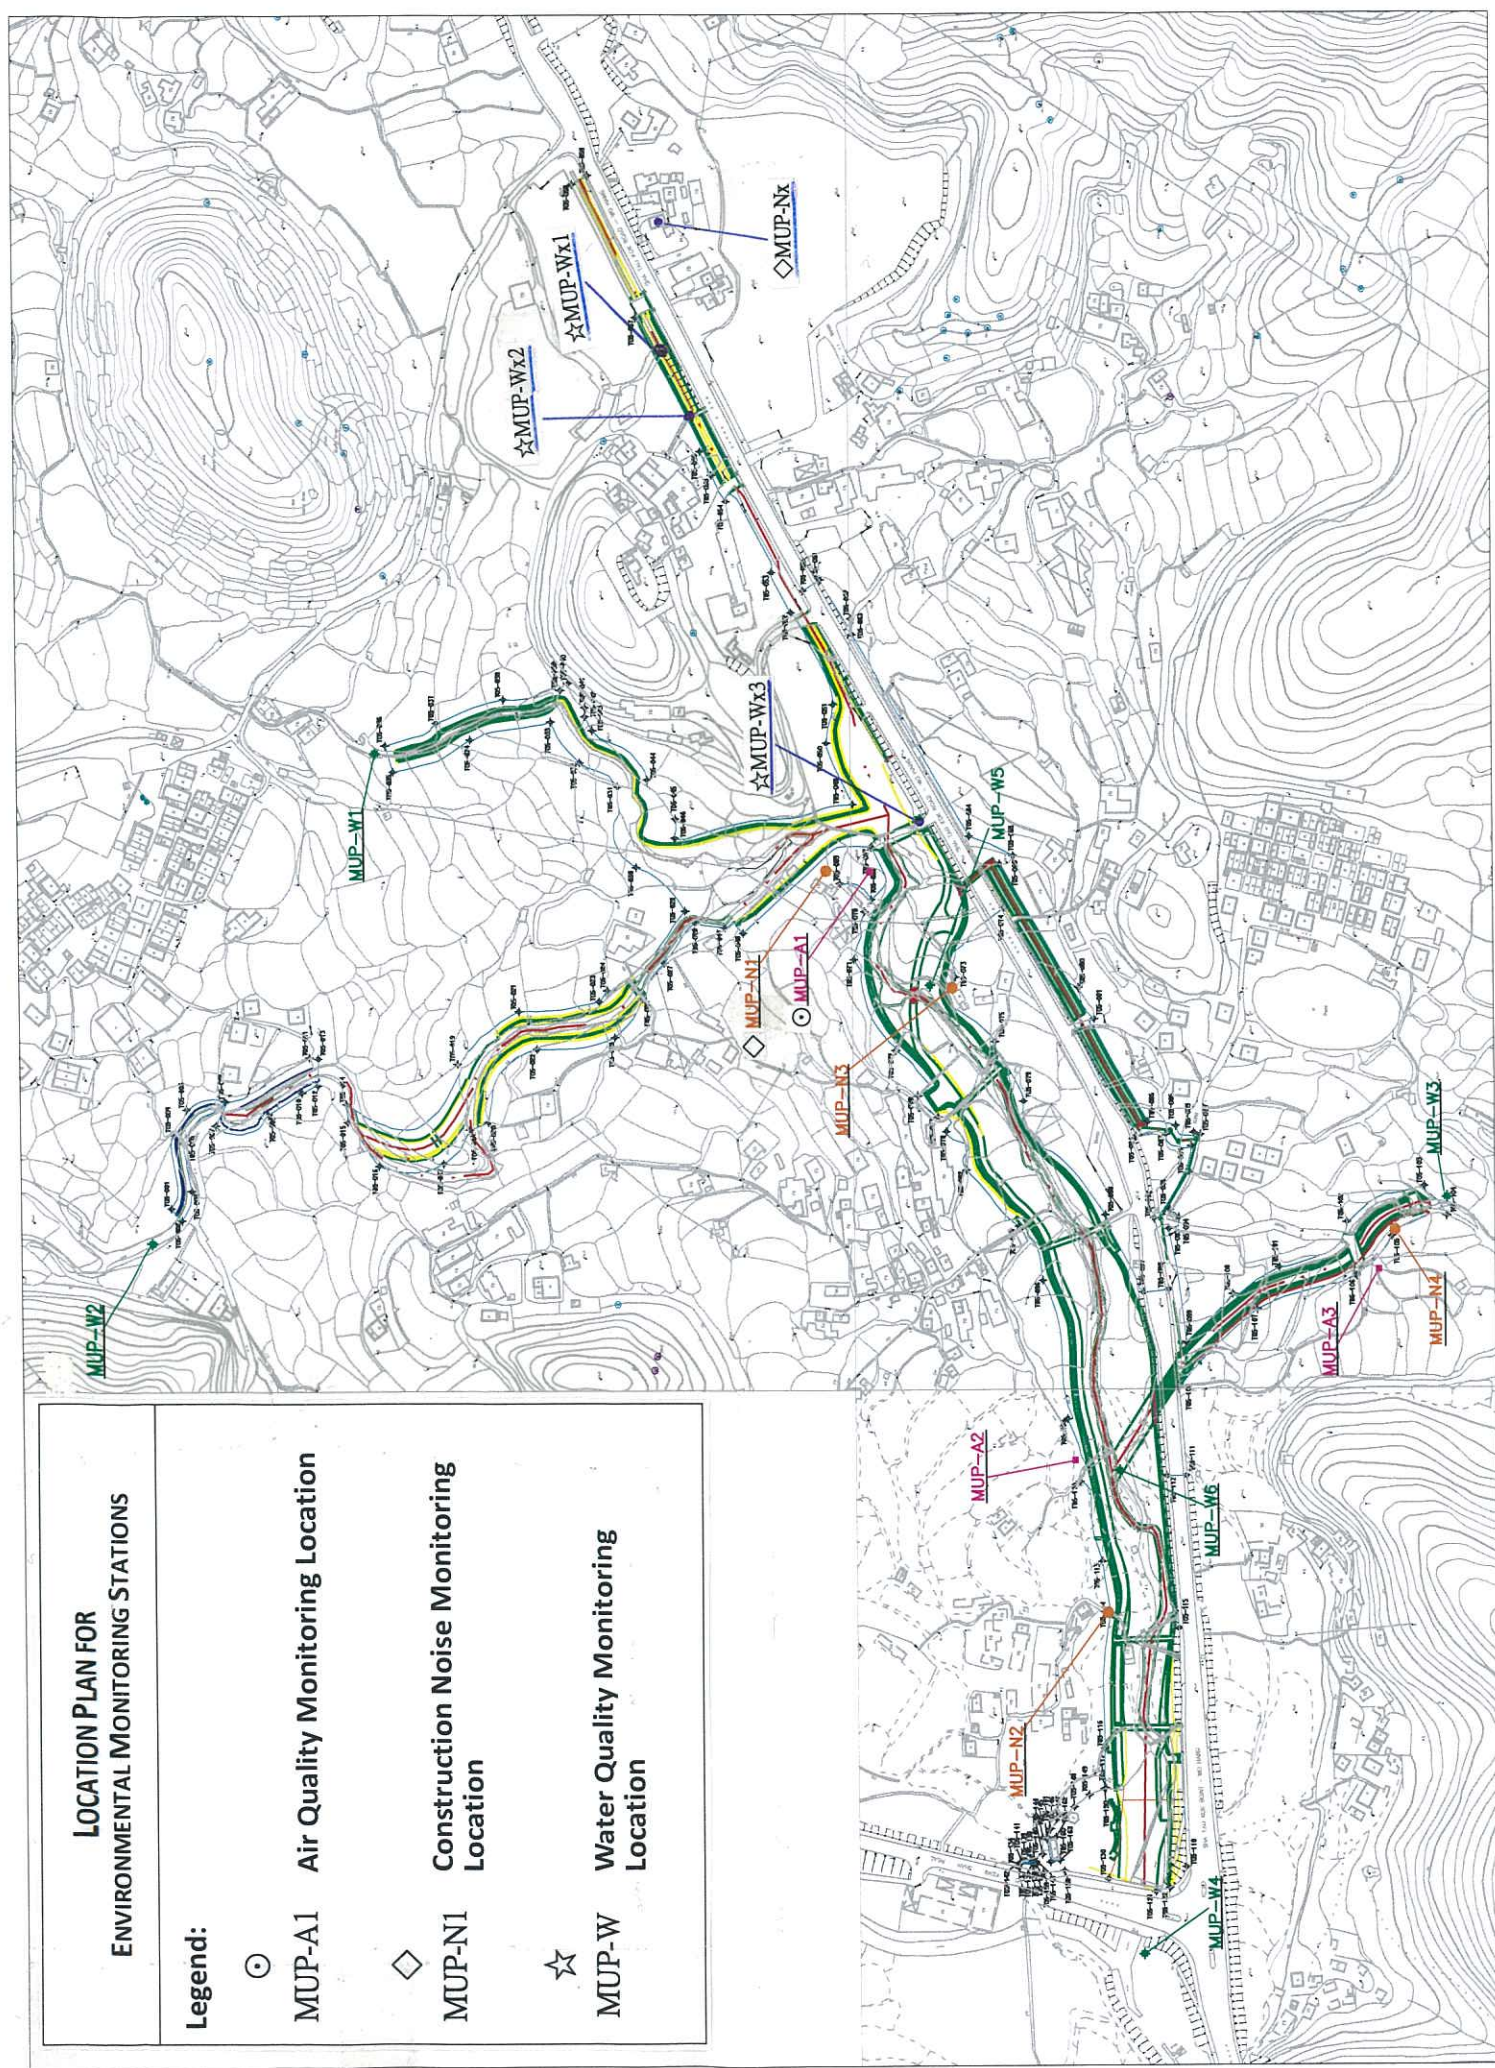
LOCATION PLAN FOR
ENVIRONMENTAL MONITORING STATIONS

Legend:

⊙ MUP-A1 Air Quality Monitoring Location

◇ MUP-N1 Construction Noise Monitoring Location

☆ MUP-W Water Quality Monitoring Location

◇MUP-Nx
☆MUP-Wx1
☆MUP-Wx2
☆MUP-Wx3
MUP-W1
MUP-W2
MUP-W3
MUP-W4
MUP-W5
MUP-W6
◇ MUP-N1
⊙ MUP-A1
MUP-A2
MUP-A3
MUP-N2
MUP-N3
MUP-N4